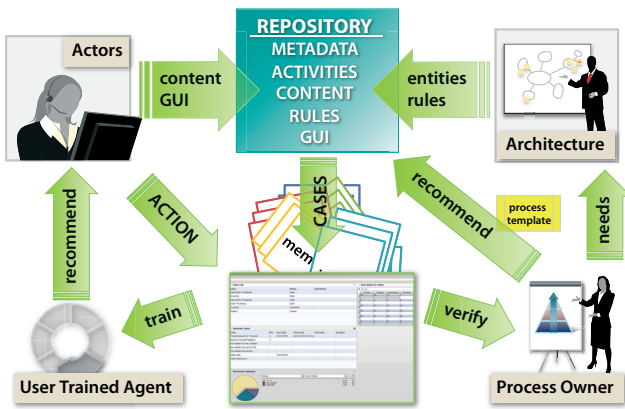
REPOSITORY
METADATA
ACTIVITIES
CONTENT
RULES
GUI

Actors

content GUI

entities rules

Architecture

recommend

ACTION

CASES

mem

recommend

process template

needs

train

verify

User Trained Agent

Process Owner